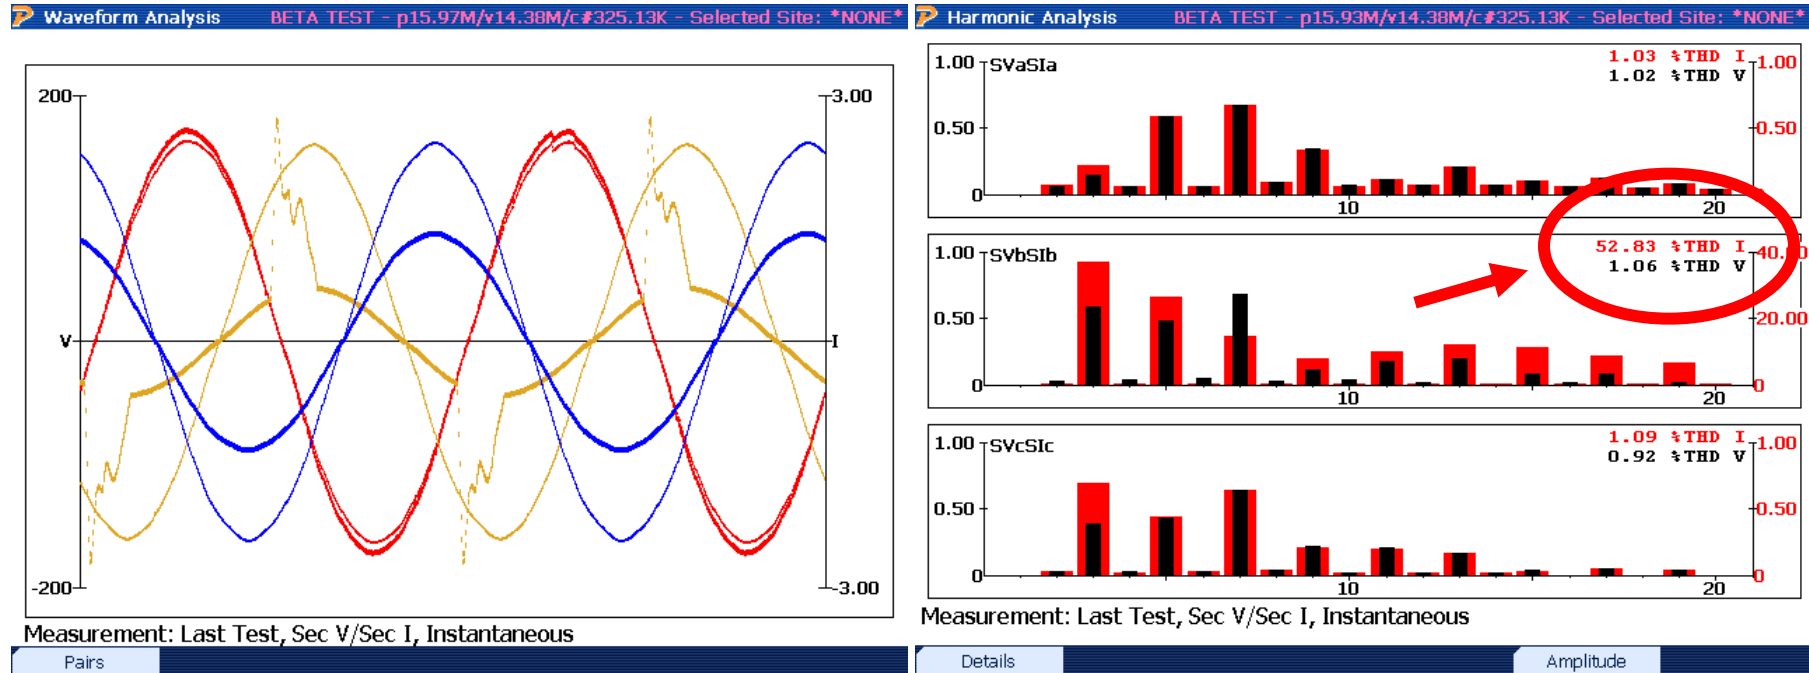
Waveform Analysis BETA TEST - p15.97M/v14.38M/c#325.13K - Selected Site: *NONE*

200
3.00
V
I
-200
-3.00

Measurement: Last Test, Sec V/Sec I, Instantaneous

Pairs

Harmonic Analysis BETA TEST - p15.93M/v14.38M/c#325.13K - Selected Site: *NONE*

1.00 SVaSIa
1.03 %THD I
1.02 %THD V
1.00
0.50
0.50
0
10
20

1.00 SVbSIb
52.83 %THD I
1.06 %THD V
40.00
0.50
20.00
0
0
10
20

1.00 SVcSIc
1.09 %THD I
0.92 %THD V
1.00
0.50
0.50
0
0
10
20

Measurement: Last Test, Sec V/Sec I, Instantaneous

Details
Amplitude